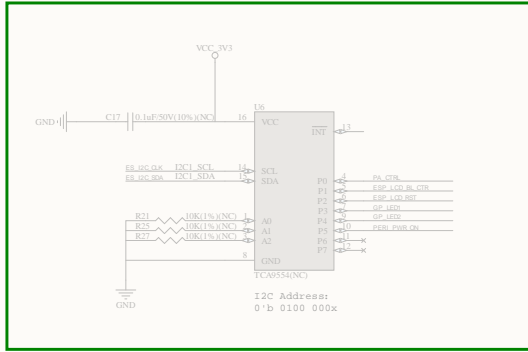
VCC_3V3

GND
C17
0.1uF/50V(10%)(NC)
16
U6
VCC
INT
13

ES_I2C_CLK
ES_I2C_SDA
I2C1_SCL
I2C1_SDA
14
15
SCL
SDA

P0
P1
P2
P3
P4
P5
P6
P7
4
5
6
7
9
10
11
12
PA_CTRL
ESP_LCD_BL_CTR
ESP_LCD_RST
GP_LED1
GP_LED2
PERI_PWR_ON

R21
R25
R27
10K(1%)(NC)
10K(1%)(NC)
10K(1%)(NC)
1
2
3
A0
A1
A2

8
GND
TCA9554(NC)

GND

I2C Address:
0'b 0100 000x